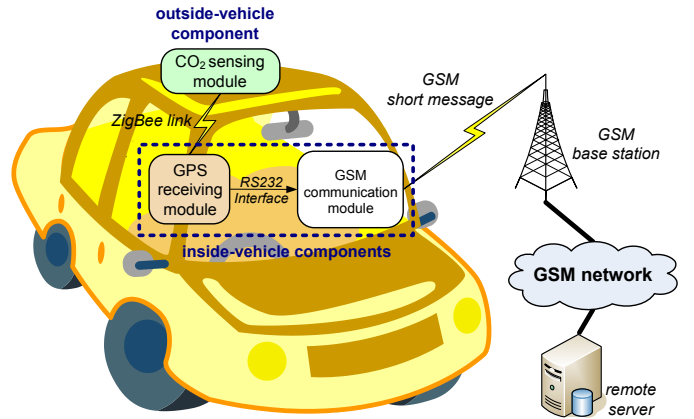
outside-vehicle component

$CO_2$ sensing module

ZigBee link

GSM short message

GSM base station

GPS receiving module

RS232 Interface

GSM communication module

inside-vehicle components

GSM network

remote server